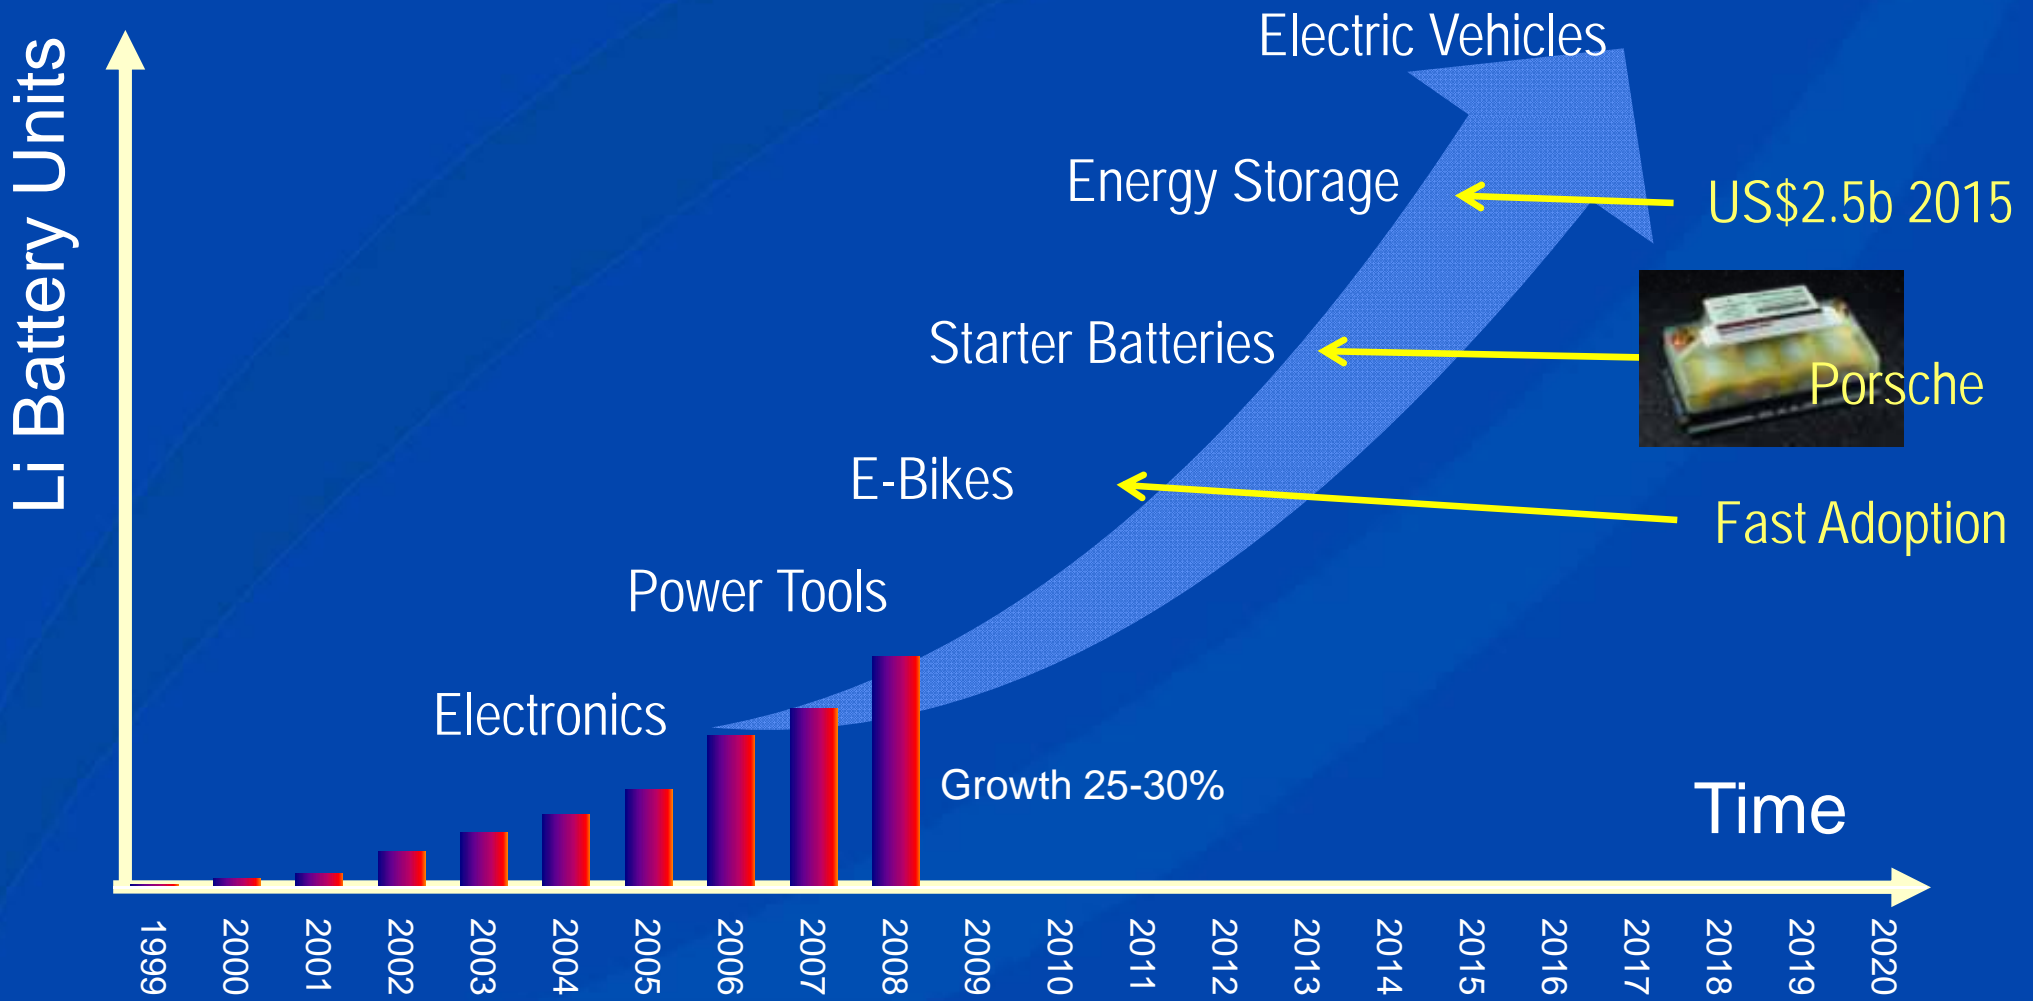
Li Battery Units

Electric Vehicles

Energy Storage

US$2.5b 2015

Starter Batteries

Porsche

E-Bikes

Fast Adoption

Power Tools

Electronics

Growth 25-30%

Time

1999
2000
2001
2002
2003
2004
2005
2006
2007
2008
2009
2010
2011
2012
2013
2014
2015
2016
2017
2018
2019
2020